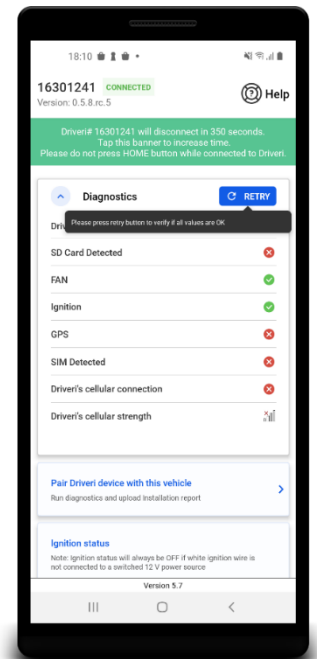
18:10

16301241 CONNECTED
Version: 0.5.8.rc.5

Help

Driveri# 16301241 will disconnect in 350 seconds.
Tap this banner to increase time.
Please do not press HOME button while connected to Driveri.

Diagnostics

RETRY

Drivi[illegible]

Please press retry button to verify if all values are OK

SD Card Detected

FAN

Ignition

GPS

SIM Detected

Driveri's cellular connection

Driveri's cellular strength

Pair Driveri device with this vehicle
Run diagnostics and upload installation report

Ignition status
Note: Ignition status will always be OFF if white ignition wire is not connected to a switched 12 V power source

Version 5.7